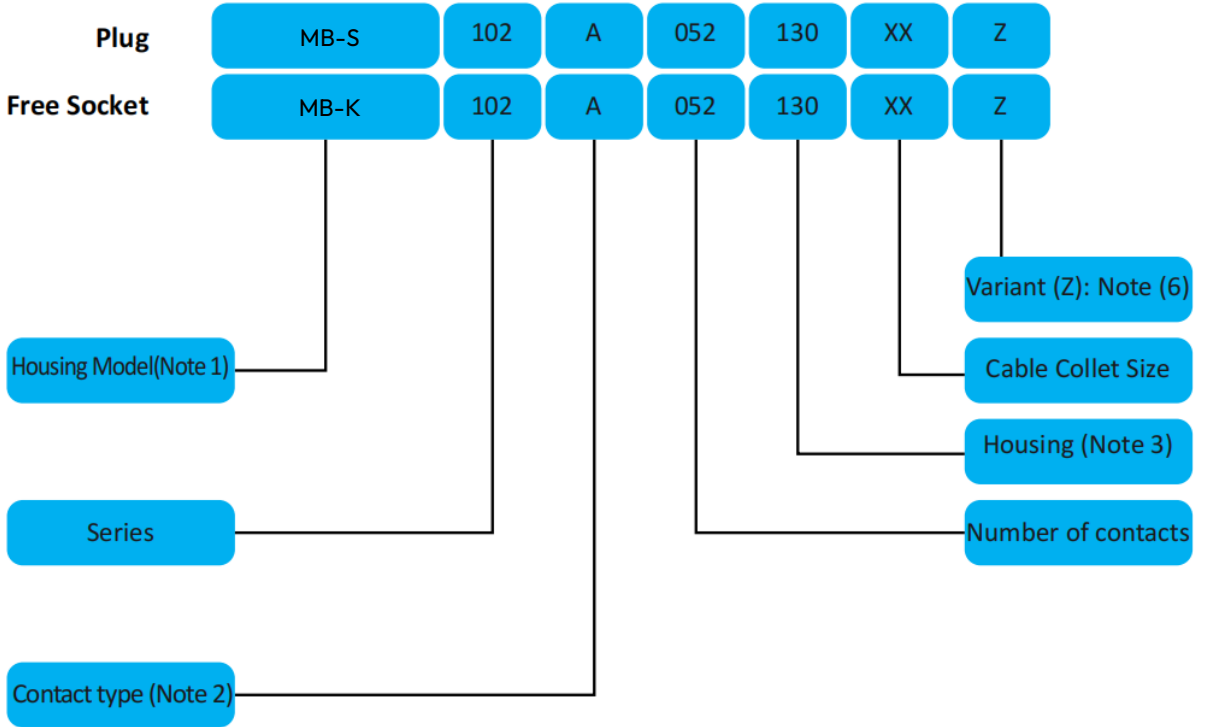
| Plug | MB-S | 102 | A | 052 | 130 | XX | Z |
|---|---|---|---|---|---|---|---|
| Free Socket | MB-K | 102 | A | 052 | 130 | XX | Z |

Variant (Z): Note (6)

Housing Model(Note 1)

Cable Collet Size

Housing (Note 3)

Series

Number of contacts

Contact type (Note 2)